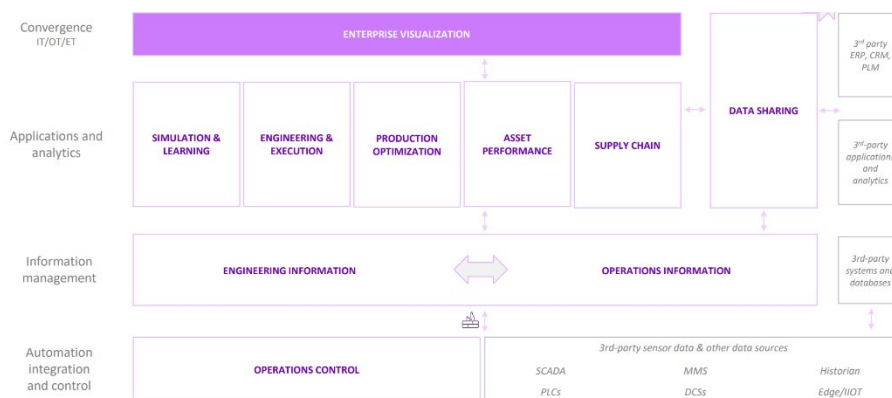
Convergence
IT/OT/ET

ENTERPRISE VISUALIZATION

$3^{rd}$ party ERP, CRM, PLM

Applications and analytics

SIMULATION & LEARNING

ENGINEERING & EXECUTION

PRODUCTION OPTIMIZATION

ASSET PERFORMANCE

SUPPLY CHAIN

DATA SHARING

$3^{rd}$-party applications and analytics

Information management

ENGINEERING INFORMATION

OPERATIONS INFORMATION

3rd-party systems and databases

Automation integration and control

OPERATIONS CONTROL

3rd-party sensor data & other data sources

SCADA

MMS

Historian

PLCs

DCSs

Edge/IIOT